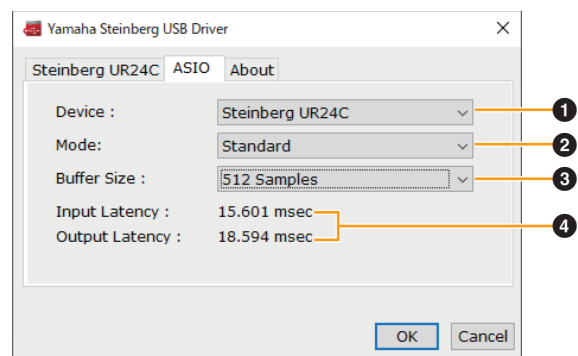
Yamaha Steinberg USB Driver

Steinberg UR24C | ASIO | About

Device : Steinberg UR24C
Mode: Standard
Buffer Size : 512 Samples
Input Latency : 15.601 msec
Output Latency : 18.594 msec

1
2
3
4

OK
Cancel